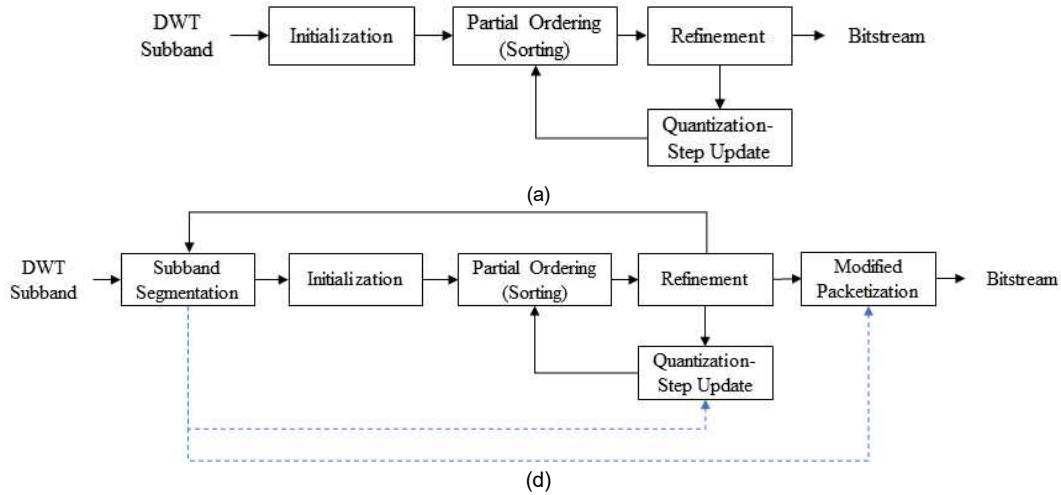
DWT Subband

Initialization

Partial Ordering (Sorting)

Refinement

Bitstream

Quantization-Step Update

(a)

DWT Subband

Subband Segmentation

Initialization

Partial Ordering (Sorting)

Refinement

Modified Packetization

Bitstream

Quantization-Step Update

(d)